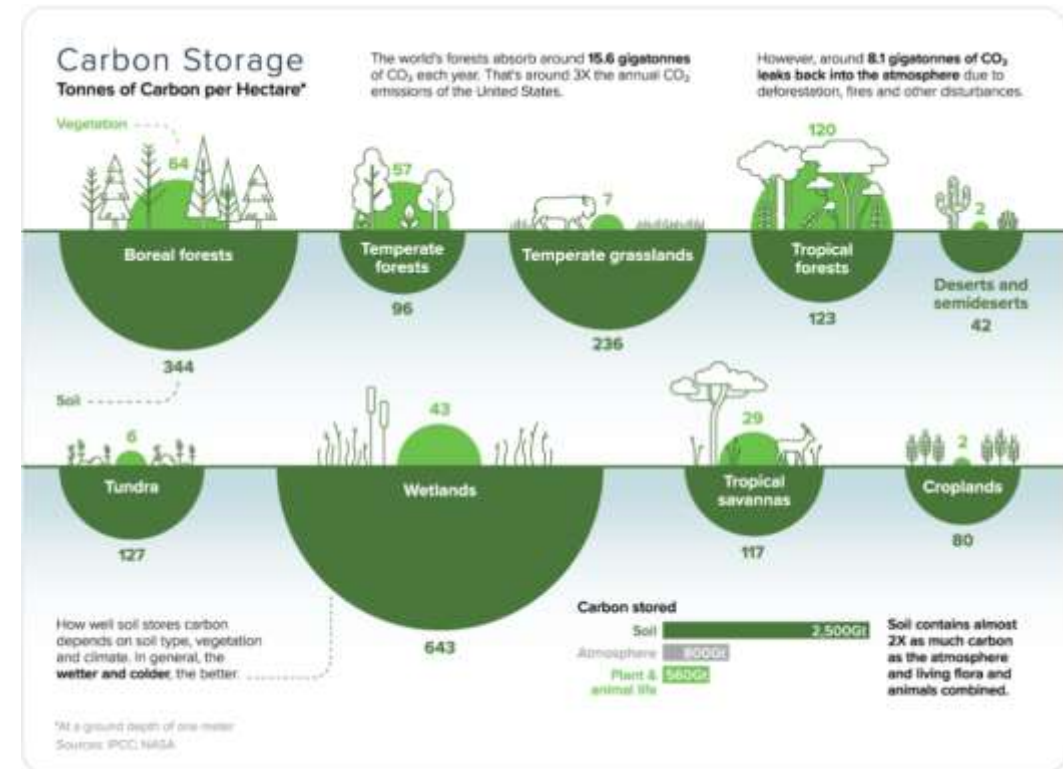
Carbon Storage
Tonnes of Carbon per Hectare*

The world's forests absorb around **15.6 gigatonnes** of $CO_2$ each year. That's around 3X the annual $CO_2$ emissions of the United States.

However, around **8.1 gigatonnes of $CO_2$ leaks back into the atmosphere** due to deforestation, fires and other disturbances.

Vegetation

64
Boreal forests
344

57
Temperate forests
96

7
Temperate grasslands
236

120
Tropical forests
123

2
Deserts and semideserts
42

Soil

6
Tundra
127

43
Wetlands
643

29
Tropical savannas
117

2
Croplands
80

How well soil stores carbon depends on soil type, vegetation and climate. In general, the **wetter and colder**, the better.

Carbon stored
Soil 2,500Gt
Atmosphere 800Gt
Plant & animal life 560Gt

Soil contains almost 2X as much carbon as the atmosphere and living flora and animals combined.

*At a ground depth of one meter
Sources: IPCC, NASA